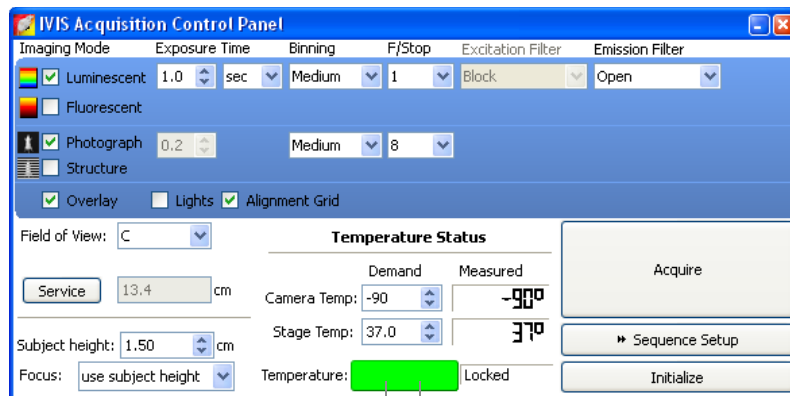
IVIS Acquisition Control Panel

Imaging Mode Exposure Time Binning F/Stop Excitation Filter Emission Filter

Luminescent 1.0 sec Medium 1 Block Open

Fluorescent

Photograph 0.2 Medium 8

Structure

Overlay Lights Alignment Grid

Field of View: C

Service 13.4 cm

Subject height: 1.50 cm

Focus: use subject height

Temperature Status

Demand Measured

Camera Temp: -90 -90°

Stage Temp: 37.0 37°

Temperature: Locked

Acquire

Sequence Setup

Initialize